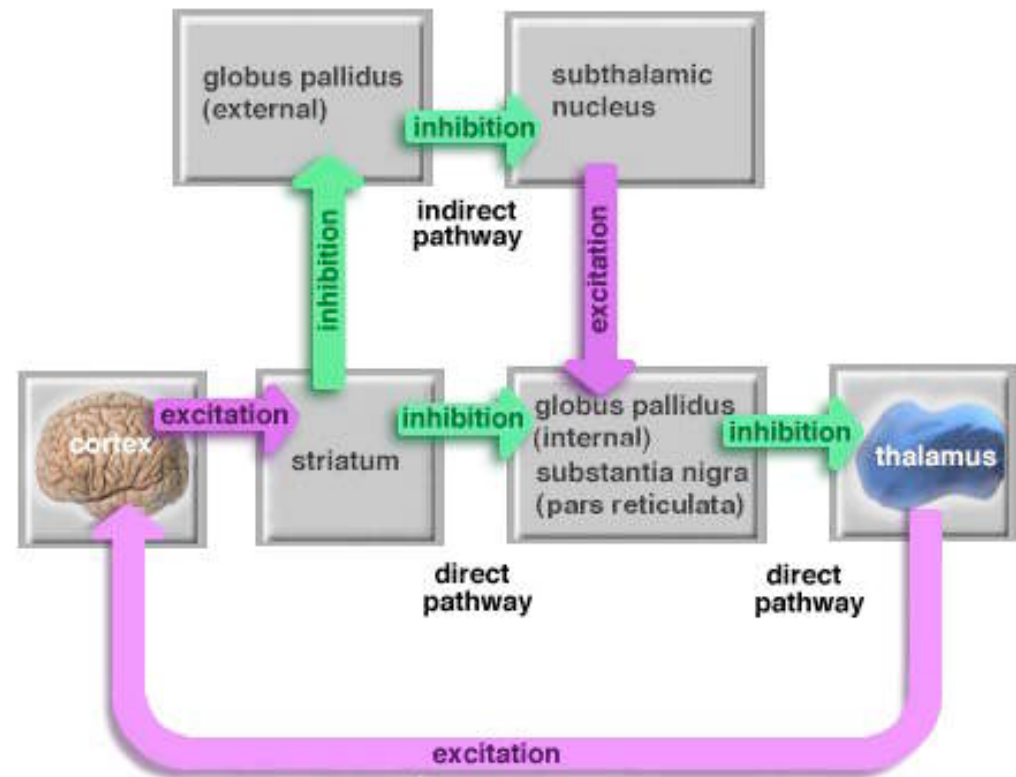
globus pallidus (external)

inhibition

subthalamic nucleus

indirect pathway

inhibition

excitation

cortex

excitation

striatum

inhibition

globus pallidus (internal)
substantia nigra (pars reticulata)

inhibition

thalamus

direct pathway

direct pathway

excitation